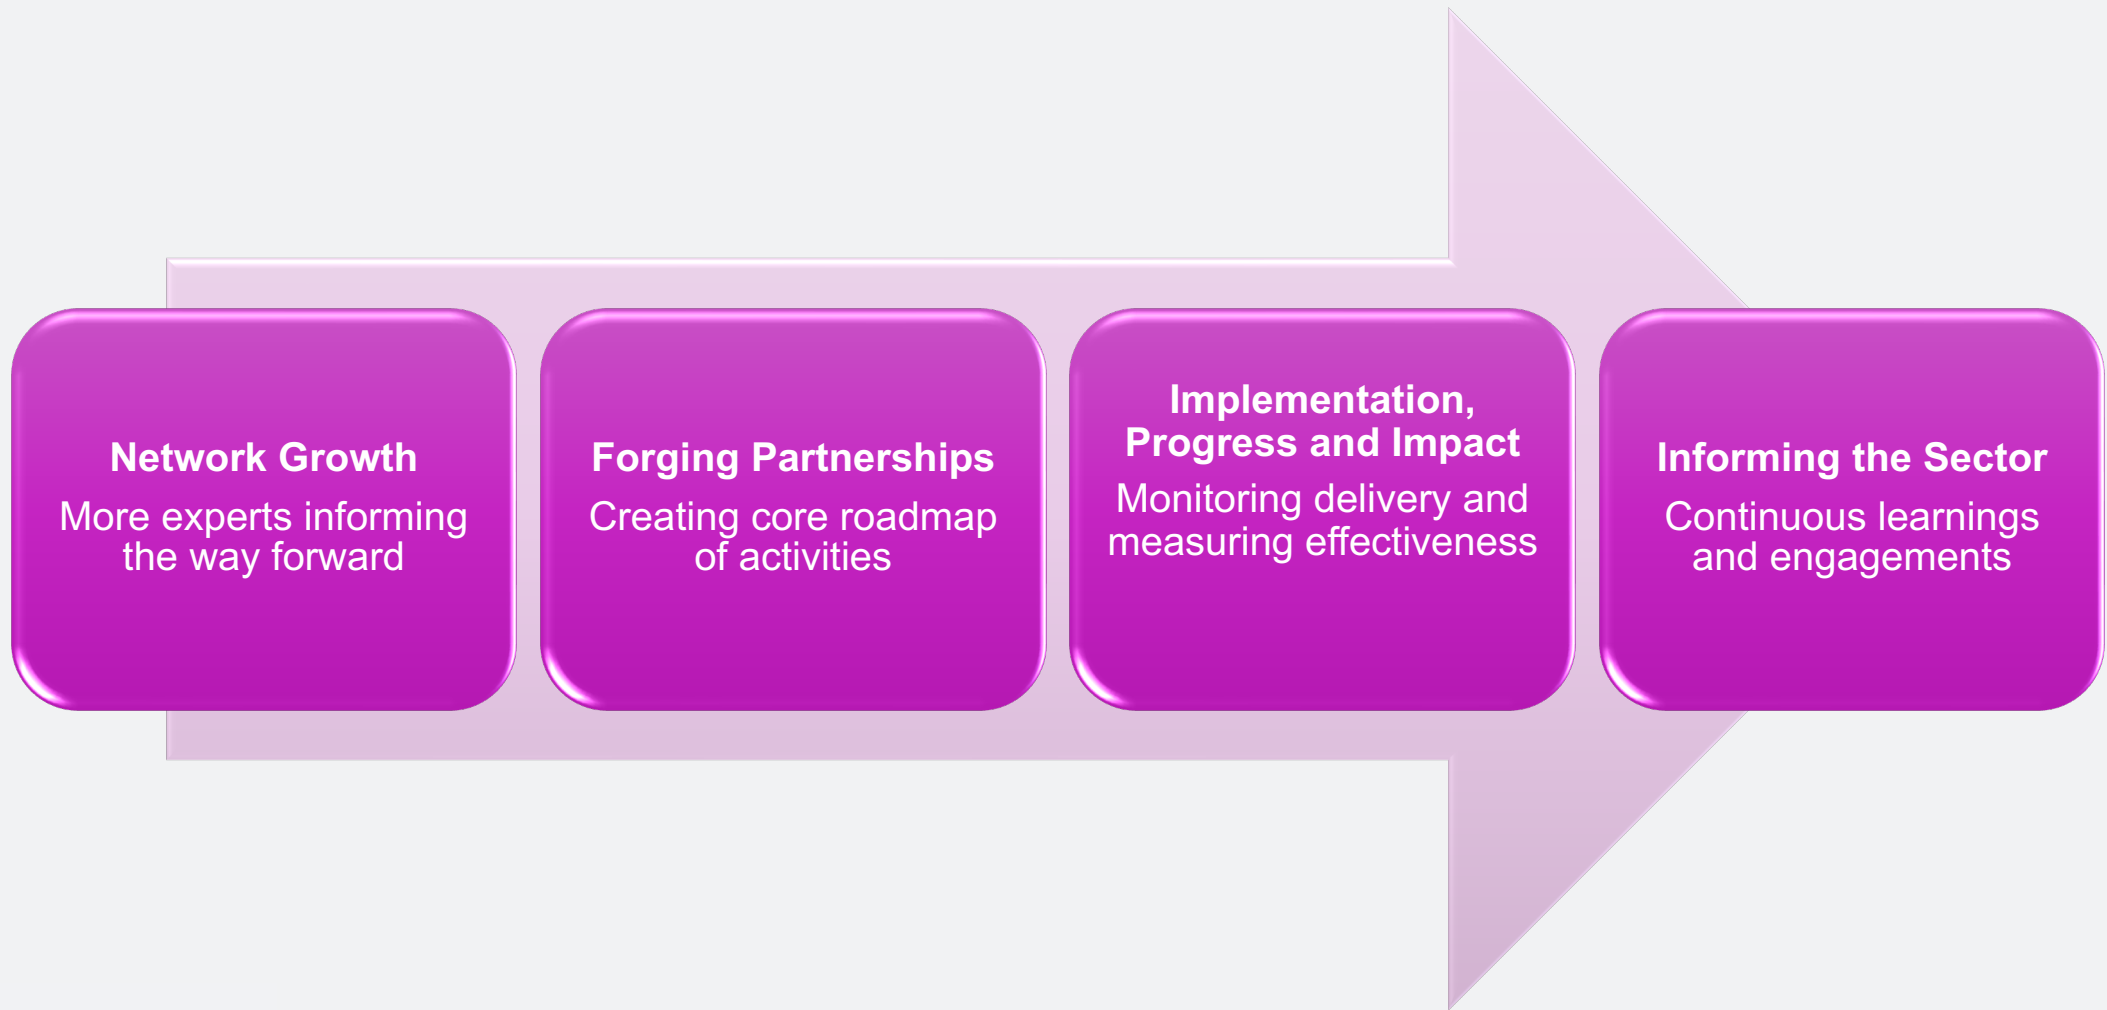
Network Growth
More experts informing the way forward

Forging Partnerships
Creating core roadmap of activities

Implementation, Progress and Impact
Monitoring delivery and measuring effectiveness

Informing the Sector
Continuous learnings and engagements